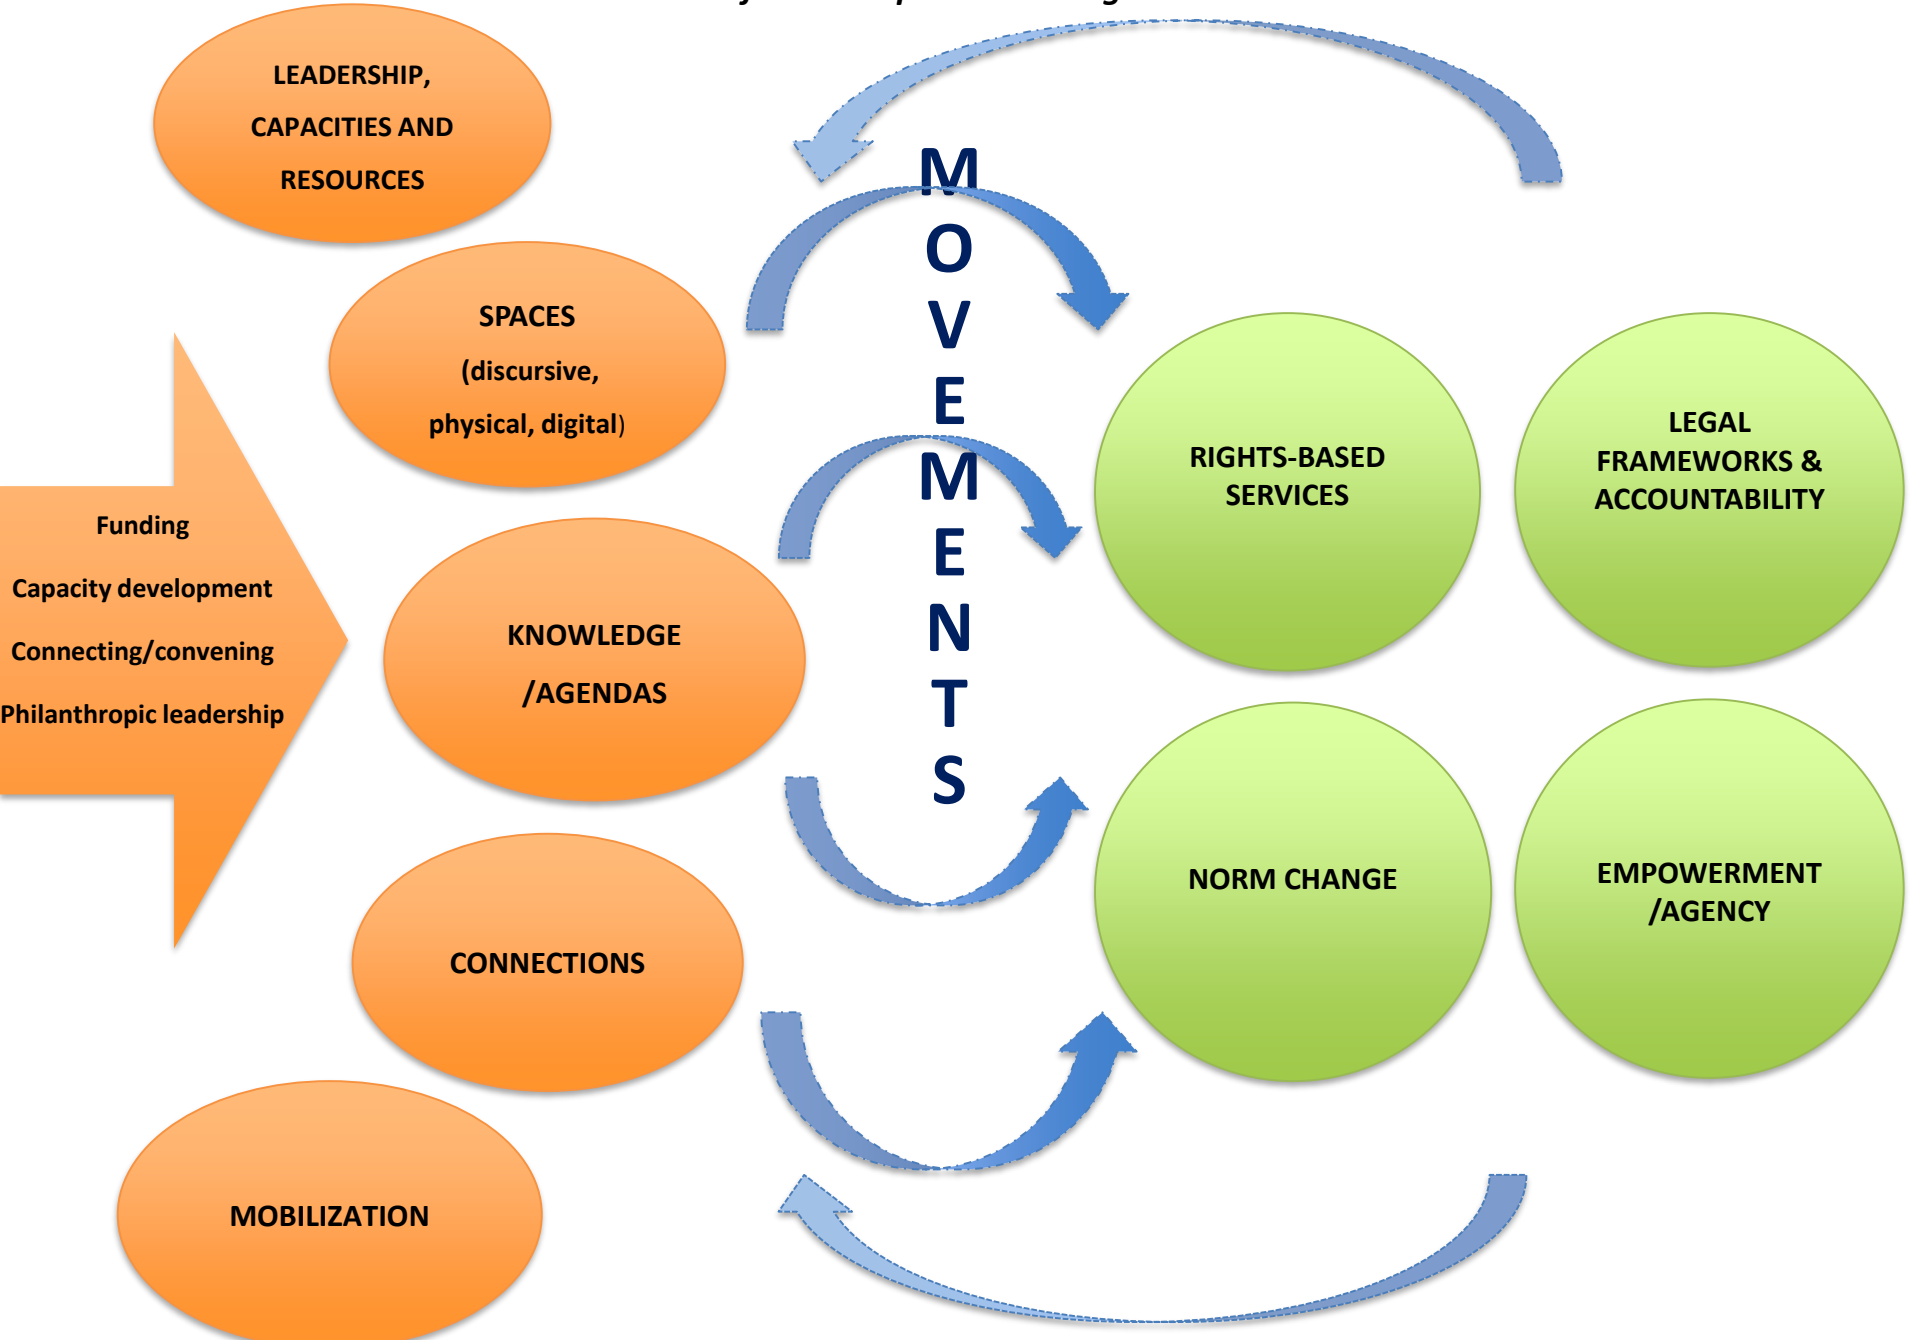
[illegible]

LEADERSHIP, CAPACITIES AND RESOURCES

SPACES (discursive, physical, digital)

Funding

Capacity development

Connecting/convening

Philanthropic leadership

KNOWLEDGE /AGENDAS

CONNECTIONS

MOBILIZATION

MOVEMENTS

RIGHTS-BASED SERVICES

LEGAL FRAMEWORKS & ACCOUNTABILITY

NORM CHANGE

EMPOWERMENT /AGENCY